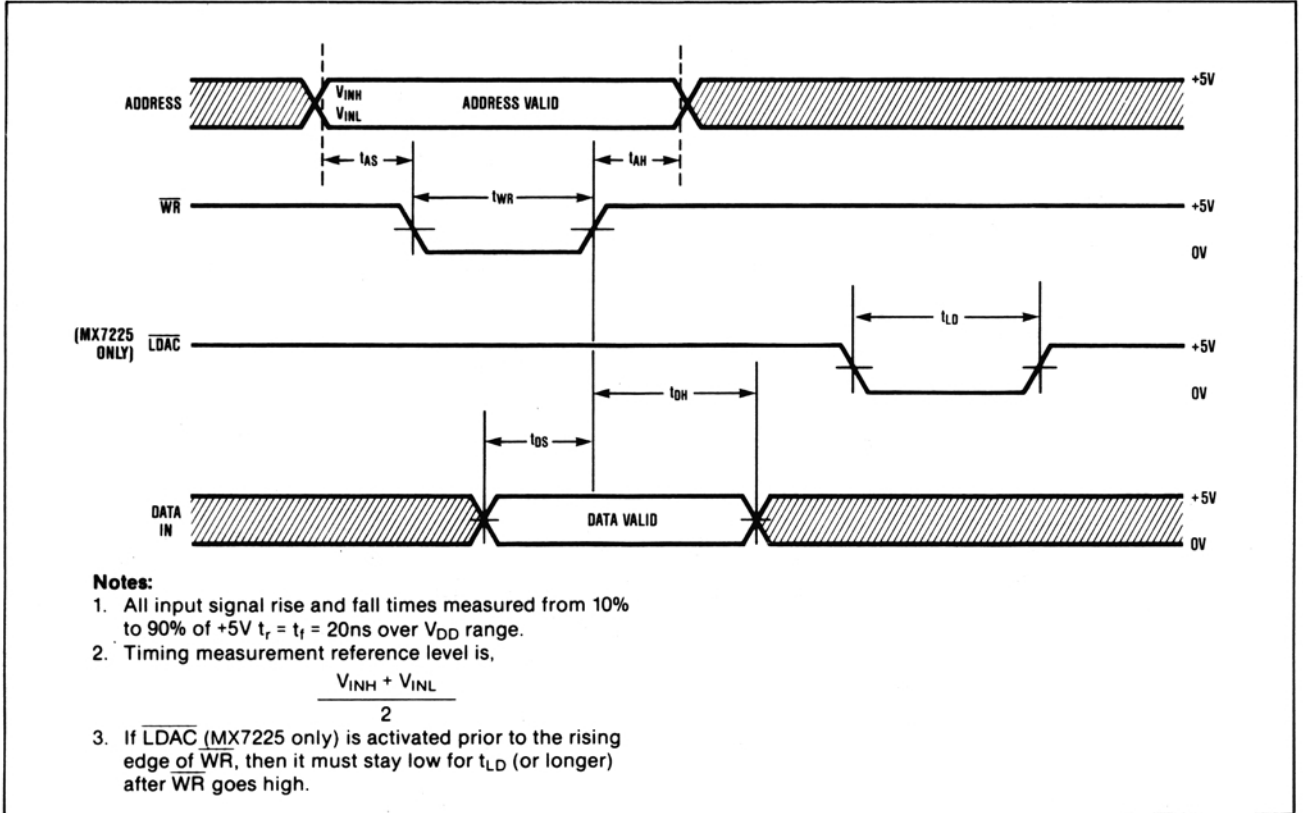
ADDRESS

$V_{INH}$
$V_{INL}$

ADDRESS VALID

+5V

$t_{AS}$

$t_{AH}$

$\overline{WR}$

$t_{WR}$

+5V

0V

(MX7225 ONLY) $\overline{LDAC}$

$t_{LD}$

+5V

0V

$t_{DH}$

$t_{DS}$

DATA IN

DATA VALID

+5V

0V

**Notes:**

1. All input signal rise and fall times measured from 10% to 90% of +5V $t_r = t_f = 20ns$ over $V_{DD}$ range.

2. Timing measurement reference level is,

$\frac{V_{INH} + V_{INL}}{2}$

3. If $\overline{LDAC}$ (MX7225 only) is activated prior to the rising edge of $\overline{WR}$, then it must stay low for $t_{LD}$ (or longer) after $\overline{WR}$ goes high.